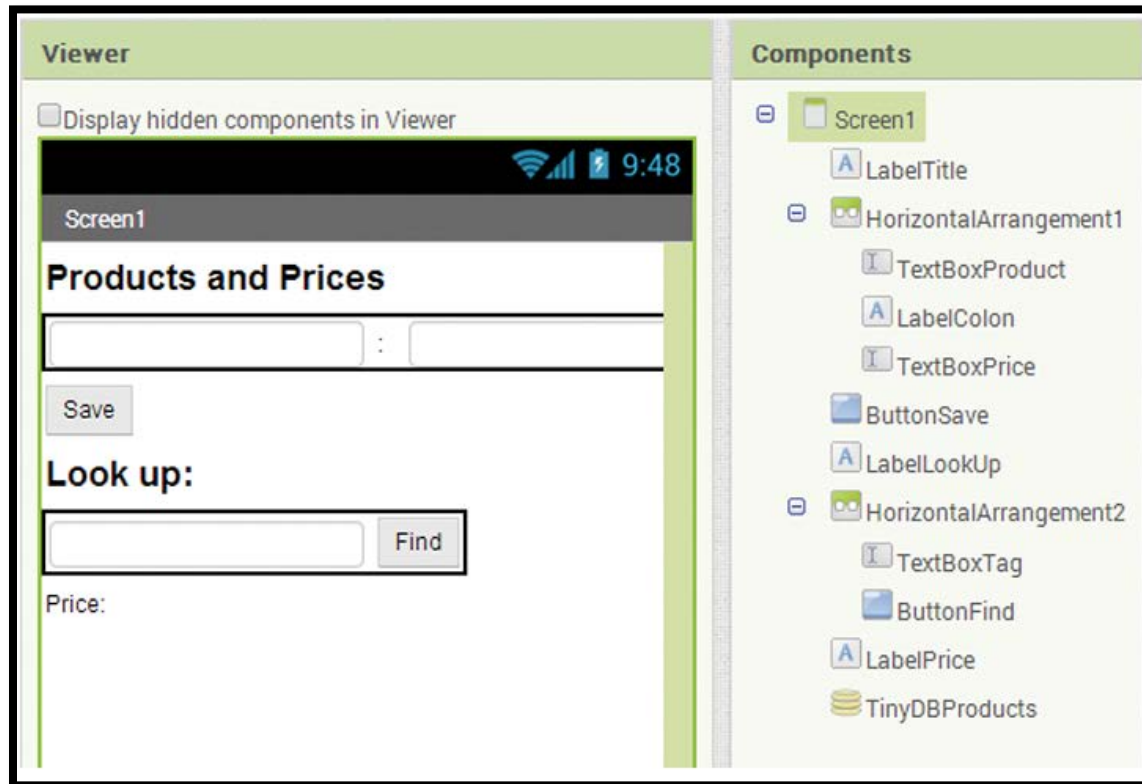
Viewer

Display hidden components in Viewer

9:48

Screen1

Products and Prices

:

Save

Look up:

Find

Price:

Components

Screen1
LabelTitle
HorizontalArrangement1
TextBoxProduct
LabelColon
TextBoxPrice
ButtonSave
LabelLookUp
HorizontalArrangement2
TextBoxTag
ButtonFind
LabelPrice
TinyDBProducts